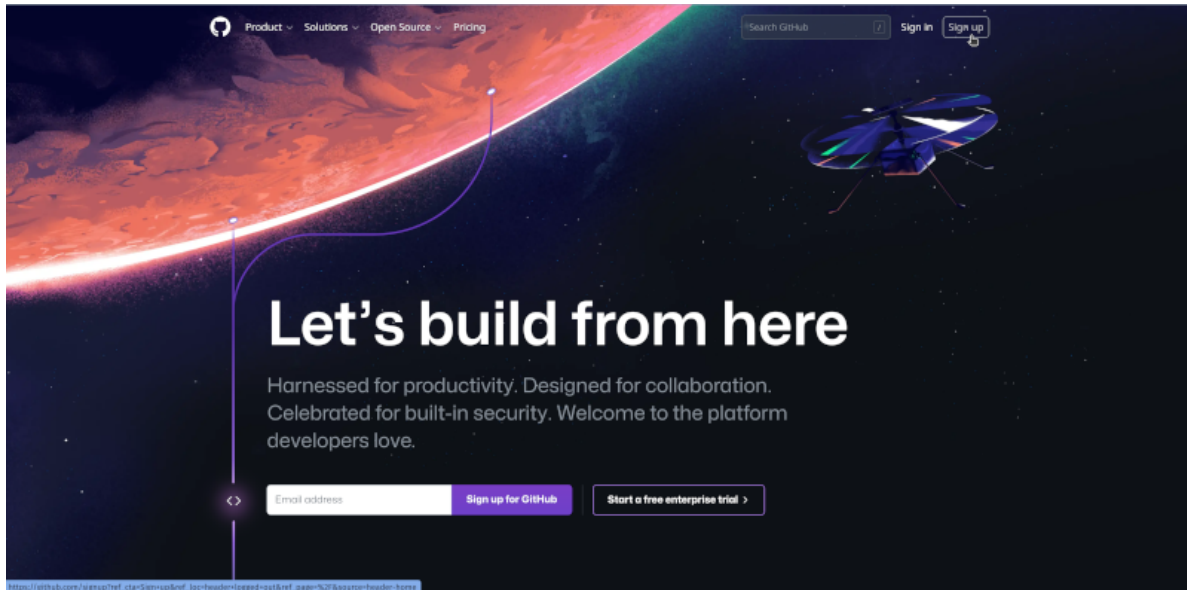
Product Solutions Open Source Pricing

Search GitHub /

Sign in Sign up

Let’s build from here

Harnessed for productivity. Designed for collaboration. Celebrated for built-in security. Welcome to the platform developers love.

Email address

Sign up for GitHub

Start a free enterprise trial >

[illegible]